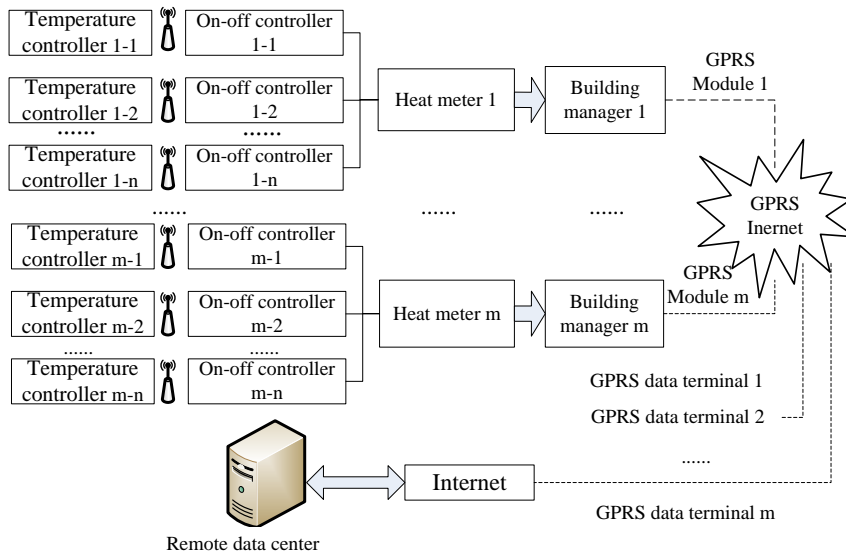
Temperature controller 1-1

On-off controller 1-1

Temperature controller 1-2

On-off controller 1-2

......

......

Temperature controller 1-n

On-off controller 1-n

Heat meter 1

Building manager 1

GPRS Module 1

......

......

......

GPRS Inernet

Temperature controller m-1

On-off controller m-1

Temperature controller m-2

On-off controller m-2

......

......

Temperature controller m-n

On-off controller m-n

Heat meter m

Building manager m

GPRS Module m

GPRS data terminal 1

GPRS data terminal 2

......

Internet

GPRS data terminal m

Remote data center